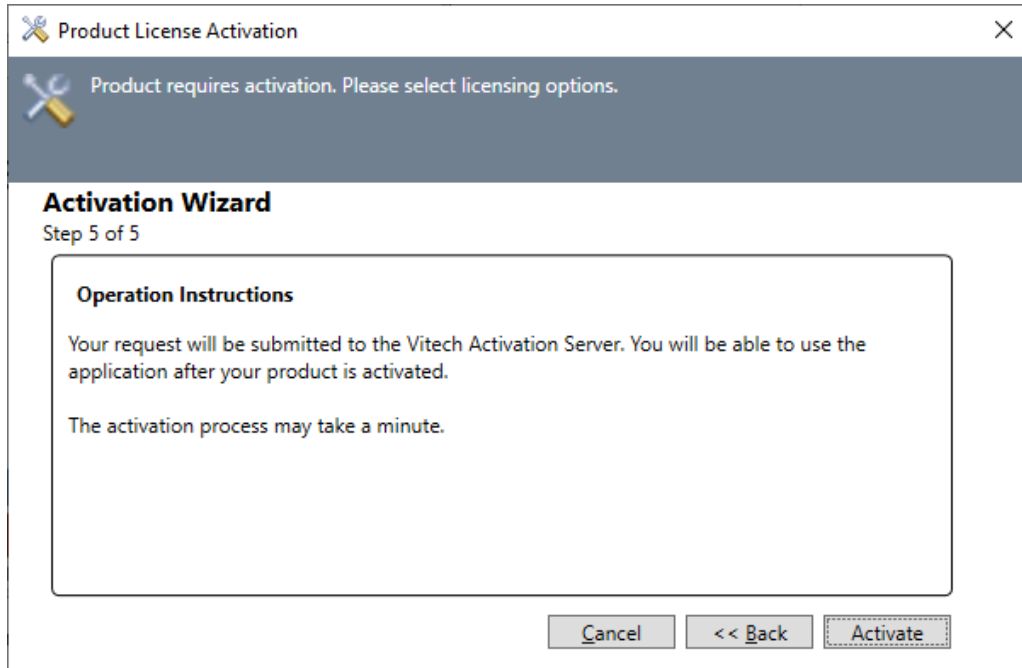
Product License Activation

×

Product requires activation. Please select licensing options.

**Activation Wizard**
Step 5 of 5

**Operation Instructions**

Your request will be submitted to the Vitech Activation Server. You will be able to use the application after your product is activated.

The activation process may take a minute.

Cancel   << Back   Activate